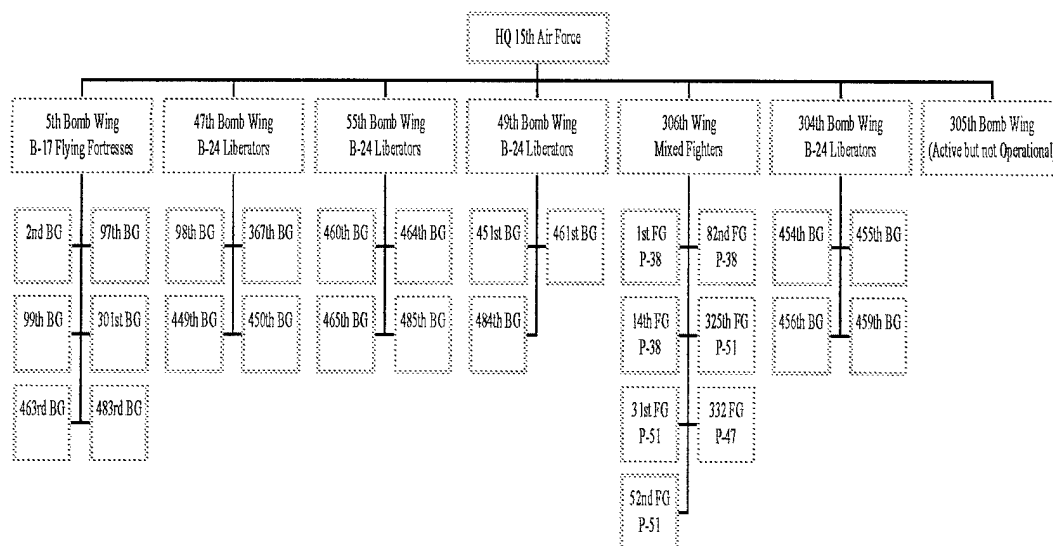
HQ 15th Air Force

5th Bomb Wing
B-17 Flying Fortresses

2nd BG
97th BG
99th BG
301st BG
463rd BG
483rd BG

47th Bomb Wing
B-24 Liberators

98th BG
367th BG
449th BG
450th BG

55th Bomb Wing
B-24 Liberators

460th BG
464th BG
465th BG
485th BG

49th Bomb Wing
B-24 Liberators

451st BG
461st BG
484th BG

306th Wing
Mixed Fighters

1st FG
P-38
82nd FG
P-38
14th FG
P-38
325th FG
P-51
31st FG
P-51
332 FG
P-47
52nd FG
P-51

304th Bomb Wing
B-24 Liberators

454th BG
455th BG
456th BG
459th BG

305th Bomb Wing
(Active but not Operational